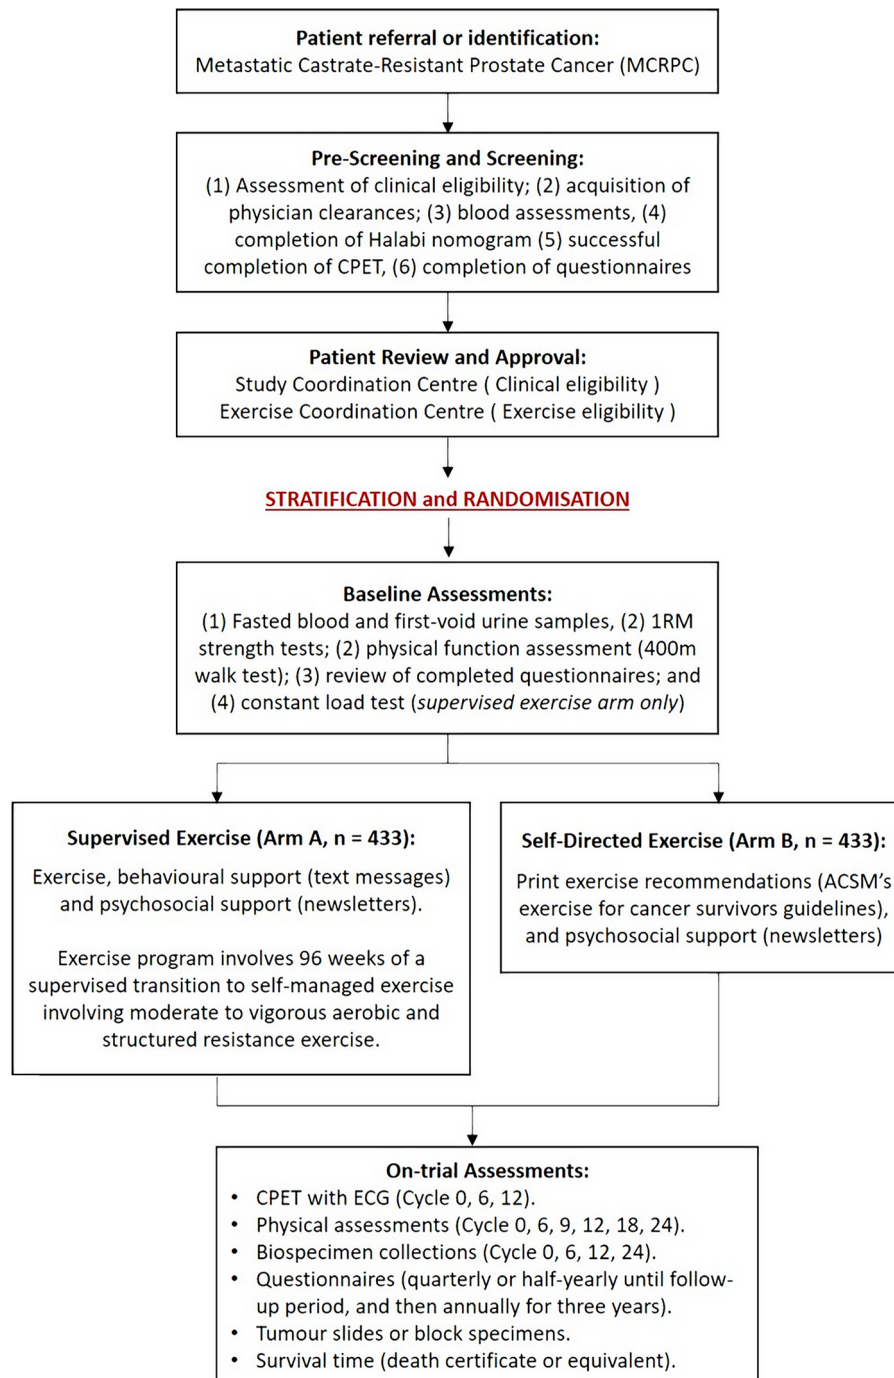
**Patient referral or identification:**
Metastatic Castrate-Resistant Prostate Cancer (MCRPC)

**Pre-Screening and Screening:**
(1) Assessment of clinical eligibility; (2) acquisition of physician clearances; (3) blood assessments, (4) completion of Halabi nomogram (5) successful completion of CPET, (6) completion of questionnaires

**Patient Review and Approval:**
Study Coordination Centre ( Clinical eligibility )
Exercise Coordination Centre ( Exercise eligibility )

STRATIFICATION and RANDOMISATION

**Baseline Assessments:**
(1) Fasted blood and first-void urine samples, (2) 1RM strength tests; (2) physical function assessment (400m walk test); (3) review of completed questionnaires; and (4) constant load test (*supervised exercise arm only*)

**Supervised Exercise (Arm A, n = 433):**
Exercise, behavioural support (text messages) and psychosocial support (newsletters).

Exercise program involves 96 weeks of a supervised transition to self-managed exercise involving moderate to vigorous aerobic and structured resistance exercise.

**Self-Directed Exercise (Arm B, n = 433):**
Print exercise recommendations (ACSM's exercise for cancer survivors guidelines), and psychosocial support (newsletters)

**On-trial Assessments:**
- CPET with ECG (Cycle 0, 6, 12).
- Physical assessments (Cycle 0, 6, 9, 12, 18, 24).
- Biospecimen collections (Cycle 0, 6, 12, 24).
- Questionnaires (quarterly or half-yearly until follow-up period, and then annually for three years).
- Tumour slides or block specimens.
- Survival time (death certificate or equivalent).